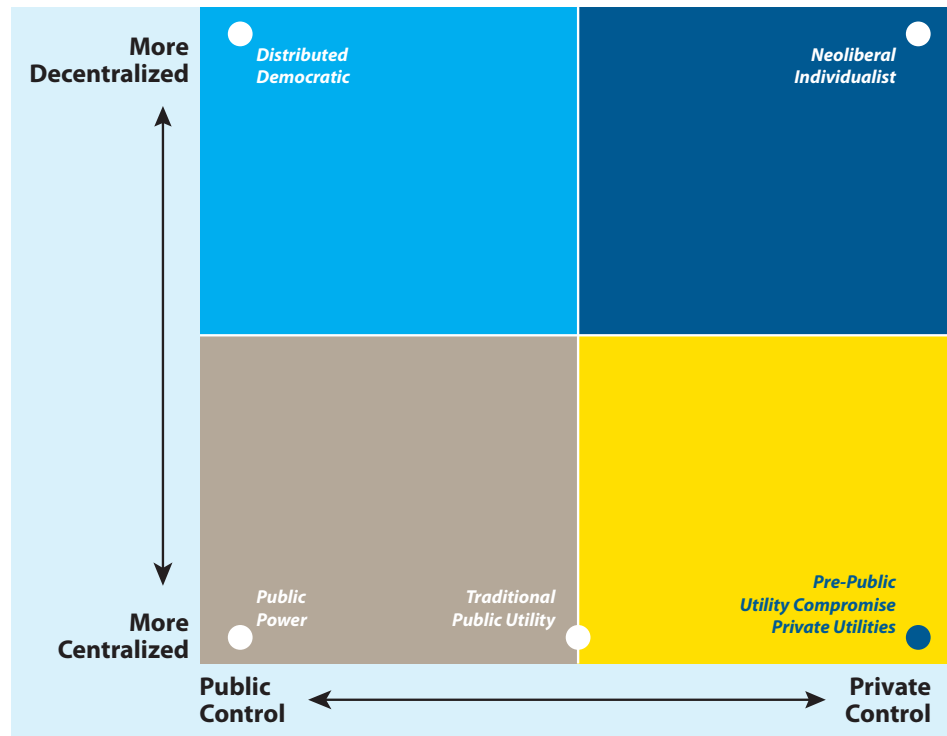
More Decentralized

Distributed Democratic

Neoliberal Individualist

More Centralized

Public Power

Traditional Public Utility

Pre-Public Utility Compromise Private Utilities

Public Control

Private Control